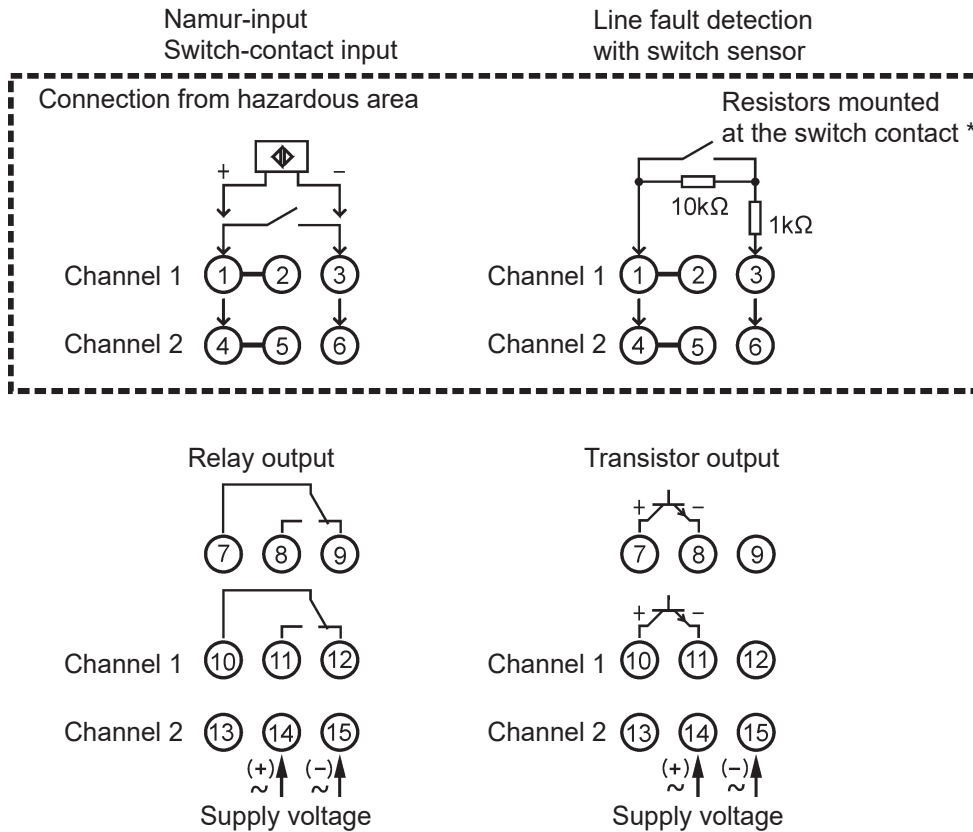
Namur-input
Switch-contact input

Line fault detection
with switch sensor

Connection from hazardous area

+ –

Channel 1 1 2 3
Channel 2 4 5 6

Resistors mounted
at the switch contact *

10kΩ
1kΩ

Channel 1 1 2 3
Channel 2 4 5 6

Relay output

7 8 9

Channel 1 10 11 12
Channel 2 13 14 15
(+) (–)
~ ~
Supply voltage

Transistor output

+ –
7 8 9

+ –
Channel 1 10 11 12
Channel 2 13 14 15
(+) (–)
~ ~
Supply voltage